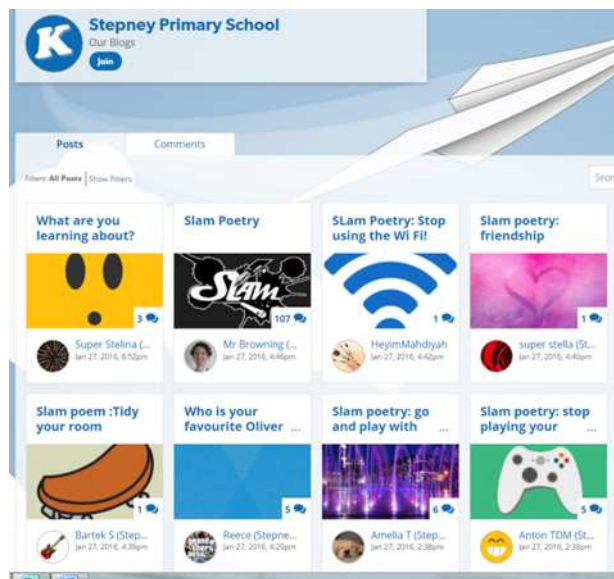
K

Stepney Primary School

Our Blogs

Join

Posts

Comments

Filters: All Posts | Show Filters

Sear

What are you learning about?

3

Super Stelina (...

Jan 27, 2016, 6:52pm

Slam Poetry

SLam

107

Mr Browning (...

Jan 27, 2016, 4:46pm

SLam Poetry: Stop using the Wi Fi!

1

HeyimMahdiyah

Jan 27, 2016, 4:42pm

Slam poetry: friendship

1

super stella (St...

Jan 27, 2016, 4:40pm

Slam poem :Tidy your room

1

Bartek S (Step...

Jan 27, 2016, 2:...

Who is your favourite Oliver ...

5

Reece (Stepne...

Jan 27, 2016, 4:20pm

Slam poetry: go and play with ...

6

Amelia T (Step...

Jan 27, 2016, 2:38pm

Slam poetry: stop playing your ...

5

Anton TDM (St...

Jan 27, 2016, 2:38pm